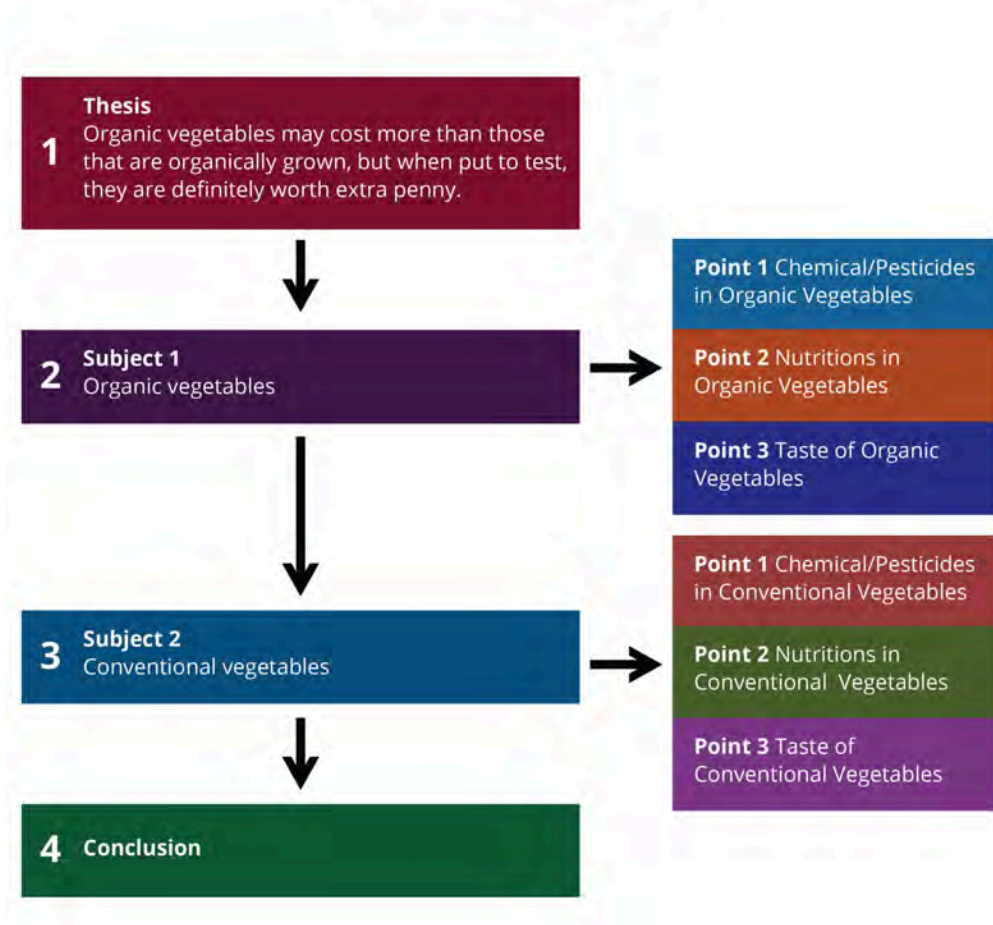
1 Thesis
Organic vegetables may cost more than those that are organically grown, but when put to test, they are definitely worth extra penny.

2 Subject 1
Organic vegetables

Point 1 Chemical/Pesticides in Organic Vegetables

Point 2 Nutritions in Organic Vegetables

Point 3 Taste of Organic Vegetables

3 Subject 2
Conventional vegetables

Point 1 Chemical/Pesticides in Conventional Vegetables

Point 2 Nutritions in Conventional Vegetables

Point 3 Taste of Conventional Vegetables

4 Conclusion